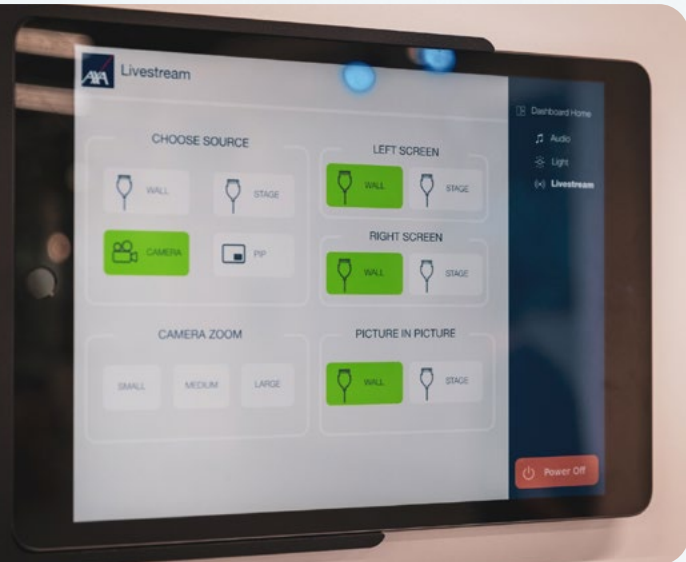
AXA Livestream

CHOOSE SOURCE

WALL

STAGE

CAMERA

PIP

CAMERA ZOOM

SMALL

MEDIUM

LARGE

LEFT SCREEN

WALL

STAGE

RIGHT SCREEN

WALL

STAGE

PICTURE IN PICTURE

WALL

STAGE

Dashboard Home

Audio

Light

Livestream

Power Off